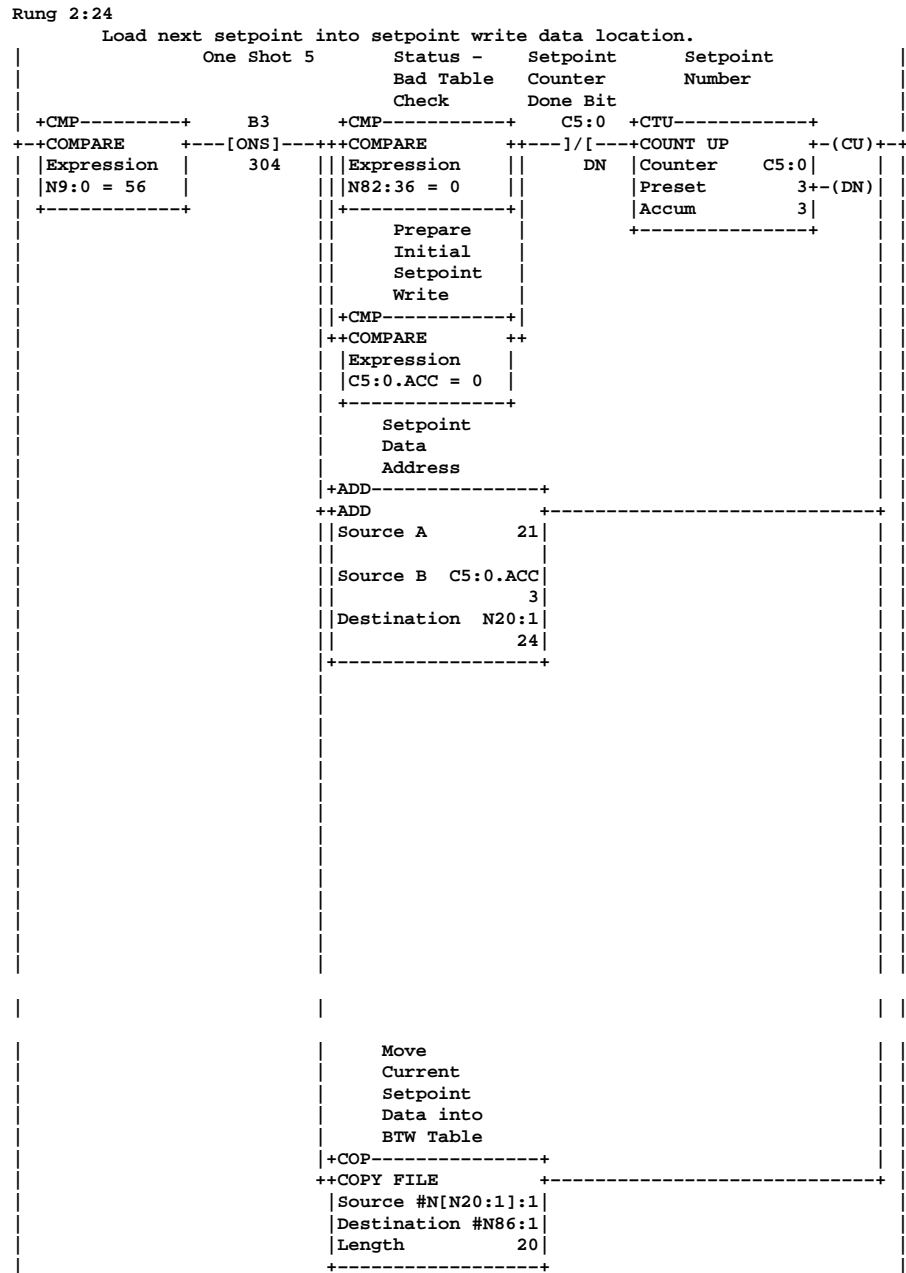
Rung 2:24
Load next setpoint into setpoint write data location.

One Shot 5 | Status - Bad Table Check | Setpoint Counter Done Bit | Setpoint Number

+CMP---------+ B3 +CMP-----------+ C5:0 +CTU-------------+
+-+COMPARE +---[ONS]---++COMPARE ++---]/[---+COUNT UP +-(CU)+-+
|Expression | 304 ||Expression || DN |Counter C5:0|
|N9:0 = 56 | ||N82:36 = 0 || |Preset 3+-(DN)|
+------------+ |+--------------+ |Accum 3|
+---------------+

Prepare
Initial
Setpoint
Write
|+CMP-----------+|
++COMPARE ++
|Expression |
|C5:0.ACC = 0 |
+--------------+

Setpoint
Data
Address
|+ADD---------------+
++ADD +
||Source A 21|
||Source B C5:0.ACC|
|| 3|
||Destination N20:1|
|| 24|
|+------------------+

Move
Current
Setpoint
Data into
BTW Table
|+COP---------------+
++COPY FILE +
|Source #N[N20:1]:1|
|Destination #N86:1|
|Length 20|
+------------------+